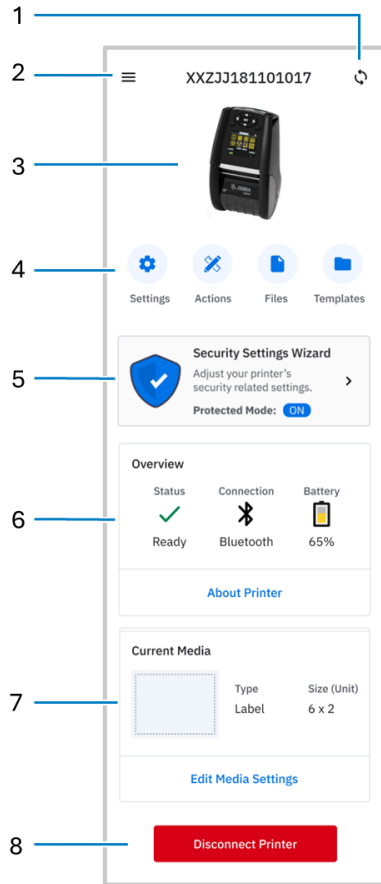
1

2

XXZJJ181101017

3

4

Settings Actions Files Templates

5

Security Settings Wizard
Adjust your printer's security related settings.
Protected Mode: ON

6

Overview

| Status | Connection | Battery |
|---|---|---|
| Ready | Bluetooth | 65% |

About Printer

7

Current Media

| Type | Size (Unit) |
|---|---|
| Label | 6 x 2 |

Edit Media Settings

8

Disconnect Printer